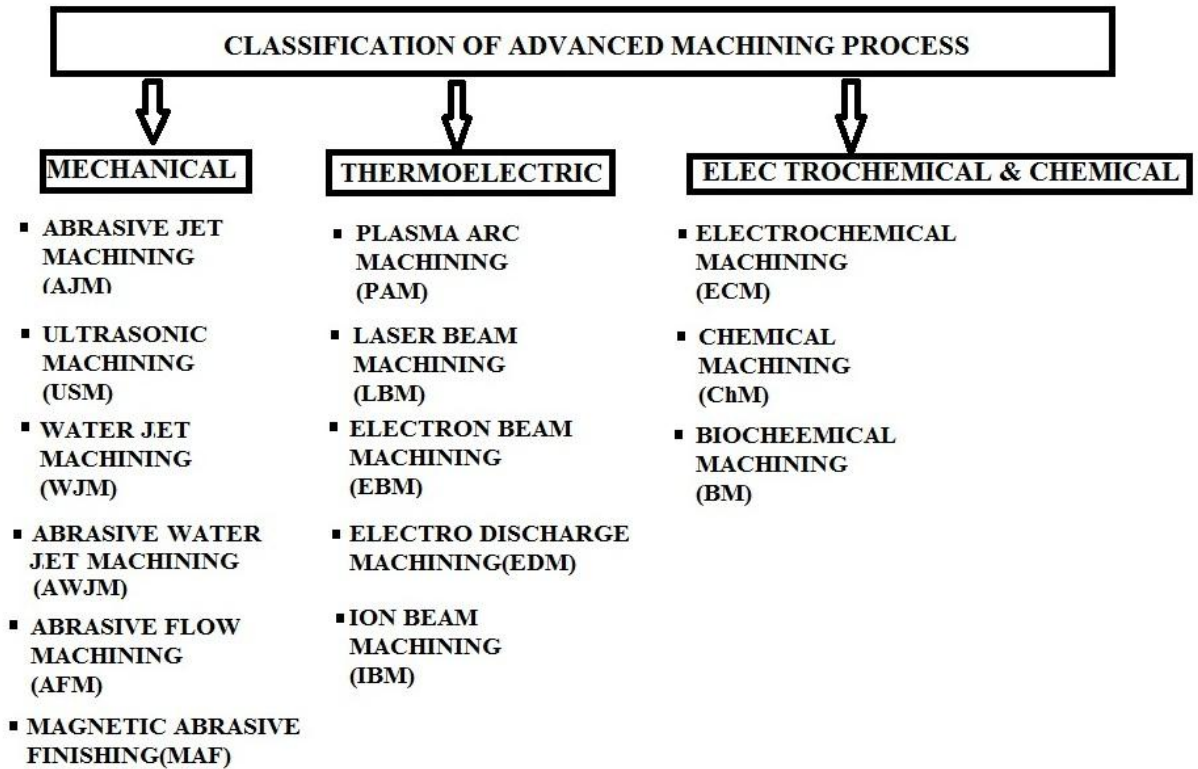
CLASSIFICATION OF ADVANCED MACHINING PROCESS

MECHANICAL

- ABRASIVE JET MACHINING (AJM)
- ULTRASONIC MACHINING (USM)
- WATER JET MACHINING (WJM)
- ABRASIVE WATER JET MACHINING (AWJM)
- ABRASIVE FLOW MACHINING (AFM)
- MAGNETIC ABRASIVE FINISHING(MAF)

THERMOELECTRIC

- PLASMA ARC MACHINING (PAM)
- LASER BEAM MACHINING (LBM)
- ELECTRON BEAM MACHINING (EBM)
- ELECTRO DISCHARGE MACHINING(EDM)
- ION BEAM MACHINING (IBM)

ELEC TROCHEMICAL & CHEMICAL

- ELECTROCHEMICAL MACHINING (ECM)
- CHEMICAL MACHINING (ChM)
- BIOCHEEMICAL MACHINING (BM)